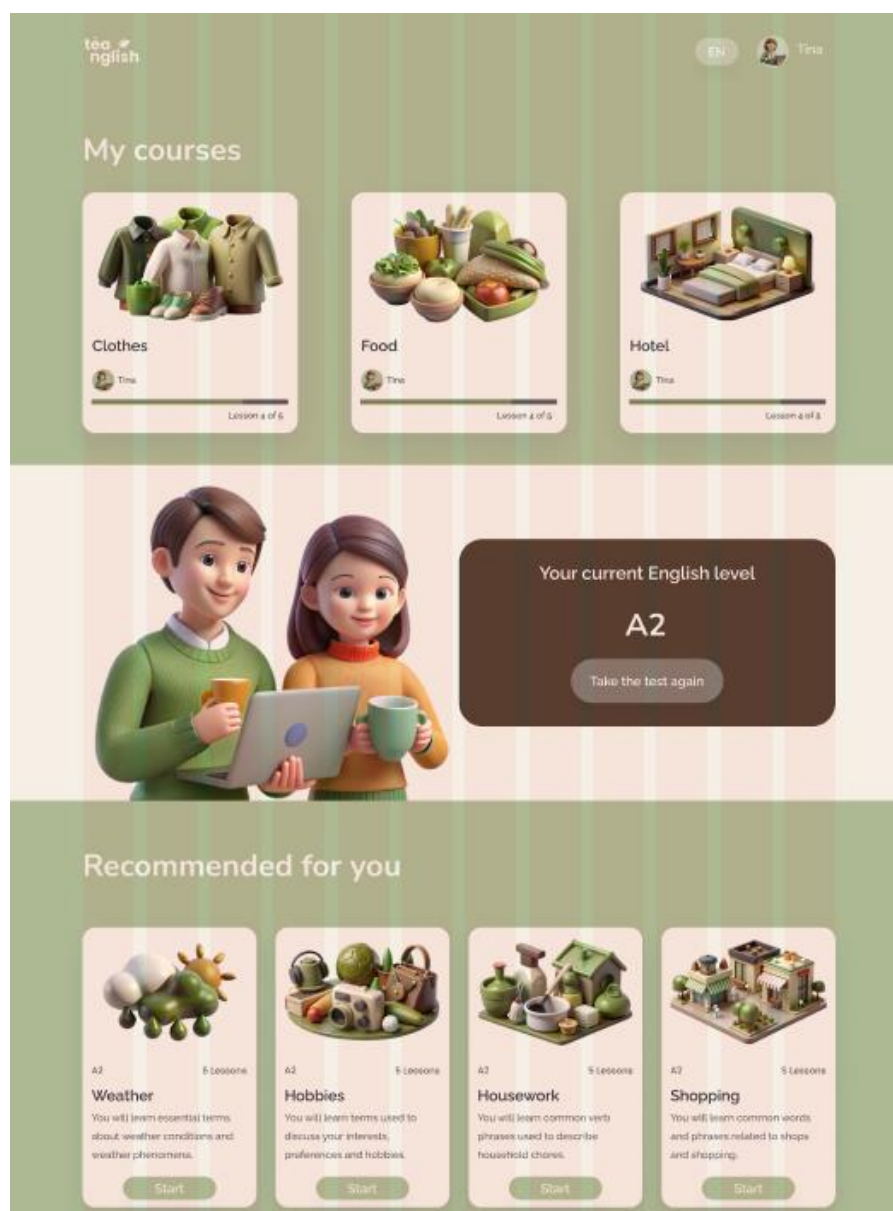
tea nglish

EN

Tina

My courses

Clothes

Tina

Lesson 4 of 6

Food

Tina

Lesson 4 of 5

Hotel

Tina

Lesson 4 of 5

Your current English level

A2

Take the test again

Recommended for you

A2

5 Lessons

Weather

You will learn essential terms about weather conditions and weather phenomena.

Start

A2

5 Lessons

Hobbies

You will learn terms used to discuss your interests, preferences and hobbies.

Start

A2

5 Lessons

Housework

You will learn common verb phrases used to describe household chores.

Start

A2

5 Lessons

Shopping

You will learn common words and phrases related to shops and shopping.

Start